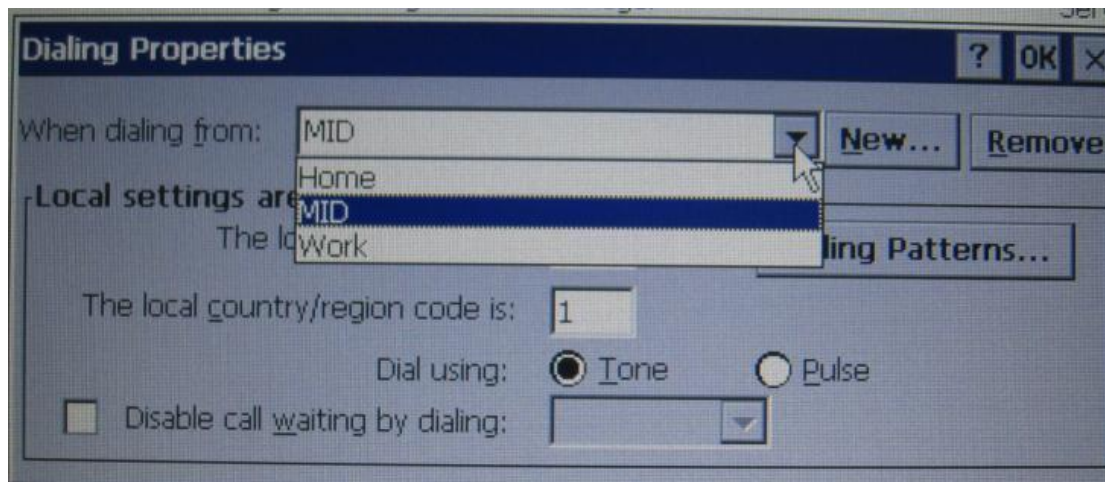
Dialing Properties

? OK ×

When dialing from: MID

New... Remove

Home
MID
Work

Local settings ar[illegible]

The lo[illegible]

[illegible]ling Patterns...

The local country/region code is: 1

Dial using: Tone Pulse

Disable call waiting by dialing: